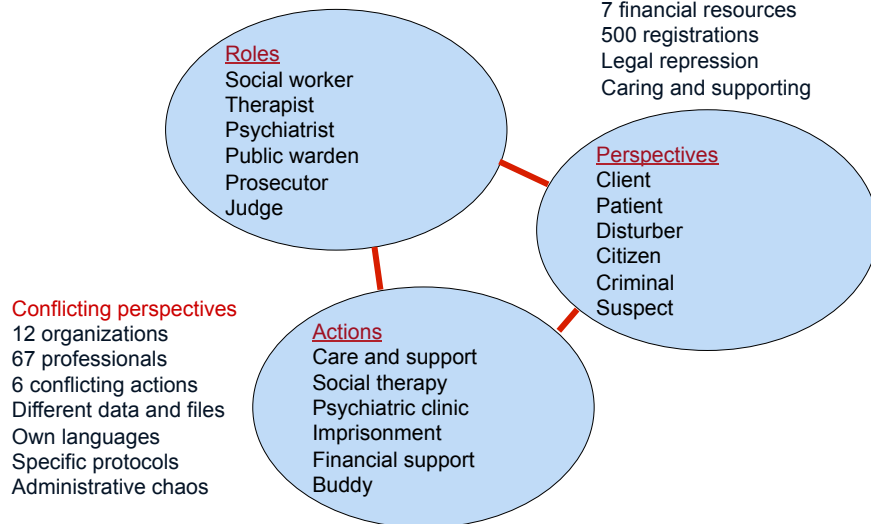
7 financial resources
500 registrations
Legal repression
Caring and supporting

Roles
Social worker
Therapist
Psychiatrist
Public warden
Prosecutor
Judge

Perspectives
Client
Patient
Disturber
Citizen
Criminal
Suspect

Conflicting perspectives
12 organizations
67 professionals
6 conflicting actions
Different data and files
Own languages
Specific protocols
Administrative chaos

Actions
Care and support
Social therapy
Psychiatric clinic
Imprisonment
Financial support
Buddy